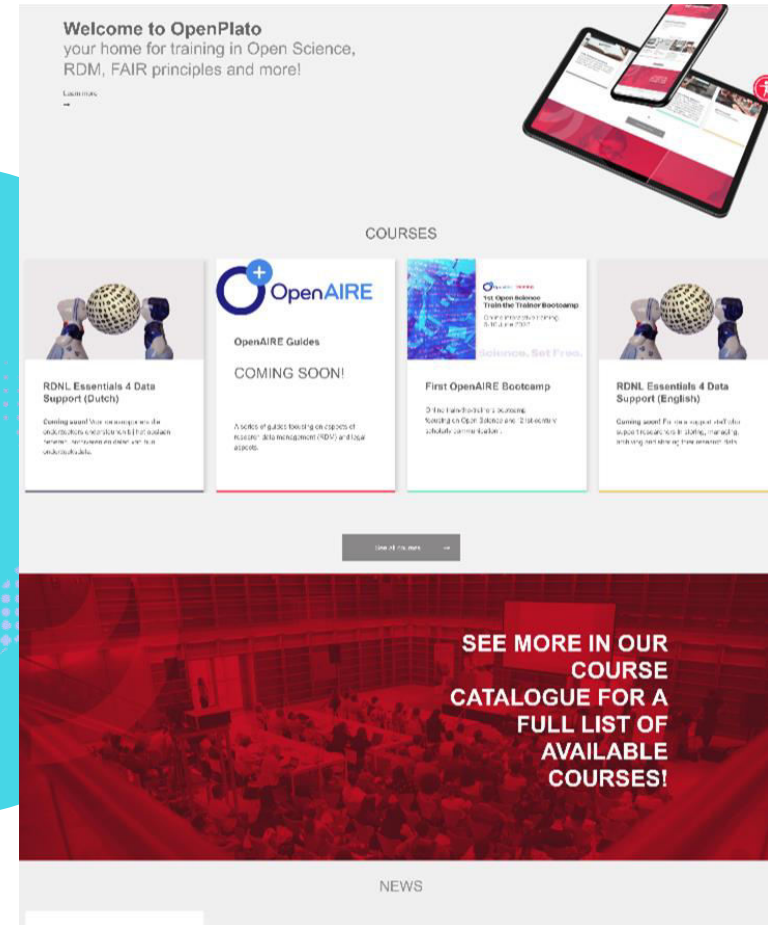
Welcome to OpenPlato
your home for training in Open Science, RDM, FAIR principles and more!

Learn more
→

COURSES

RDNL Essentials 4 Data Support (Dutch)

Coming soon! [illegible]

OpenAIRE

OpenAIRE Guides

COMING SOON!

A series of guides focusing on aspects of research data management (RDM) and legal aspects.

1st Open Science Train the Trainer Bootcamp

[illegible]

Science. Set Free.

First OpenAIRE Bootcamp

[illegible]

RDNL Essentials 4 Data Support (English)

Coming soon! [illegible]

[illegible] →

SEE MORE IN OUR COURSE CATALOGUE FOR A FULL LIST OF AVAILABLE COURSES!

NEWS